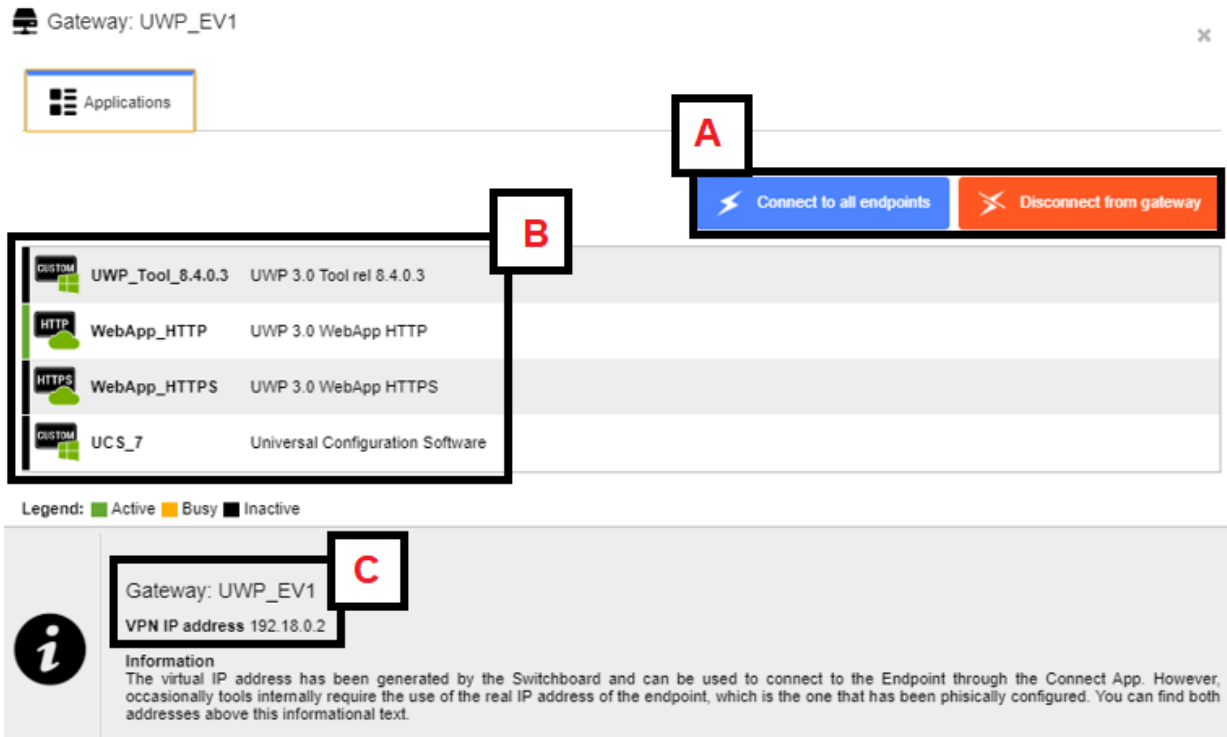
Gateway: UWP_EV1

×

Applications

A

Connect to all endpoints

Disconnect from gateway

B

| | | |
|---|---|---|
| CUSTOM | UWP_Tool_8.4.0.3 | UWP 3.0 Tool rel 8.4.0.3 |
| HTTP | WebApp_HTTP | UWP 3.0 WebApp HTTP |
| HTTPS | WebApp_HTTPS | UWP 3.0 WebApp HTTPS |
| CUSTOM | UCS_7 | Universal Configuration Software |

Legend: Active Busy Inactive

C

Gateway: UWP_EV1

VPN IP address 192.18.0.2

Information
The virtual IP address has been generated by the Switchboard and can be used to connect to the Endpoint through the Connect App. However, occasionally tools internally require the use of the real IP address of the endpoint, which is the one that has been phisically configured. You can find both addresses above this informational text.